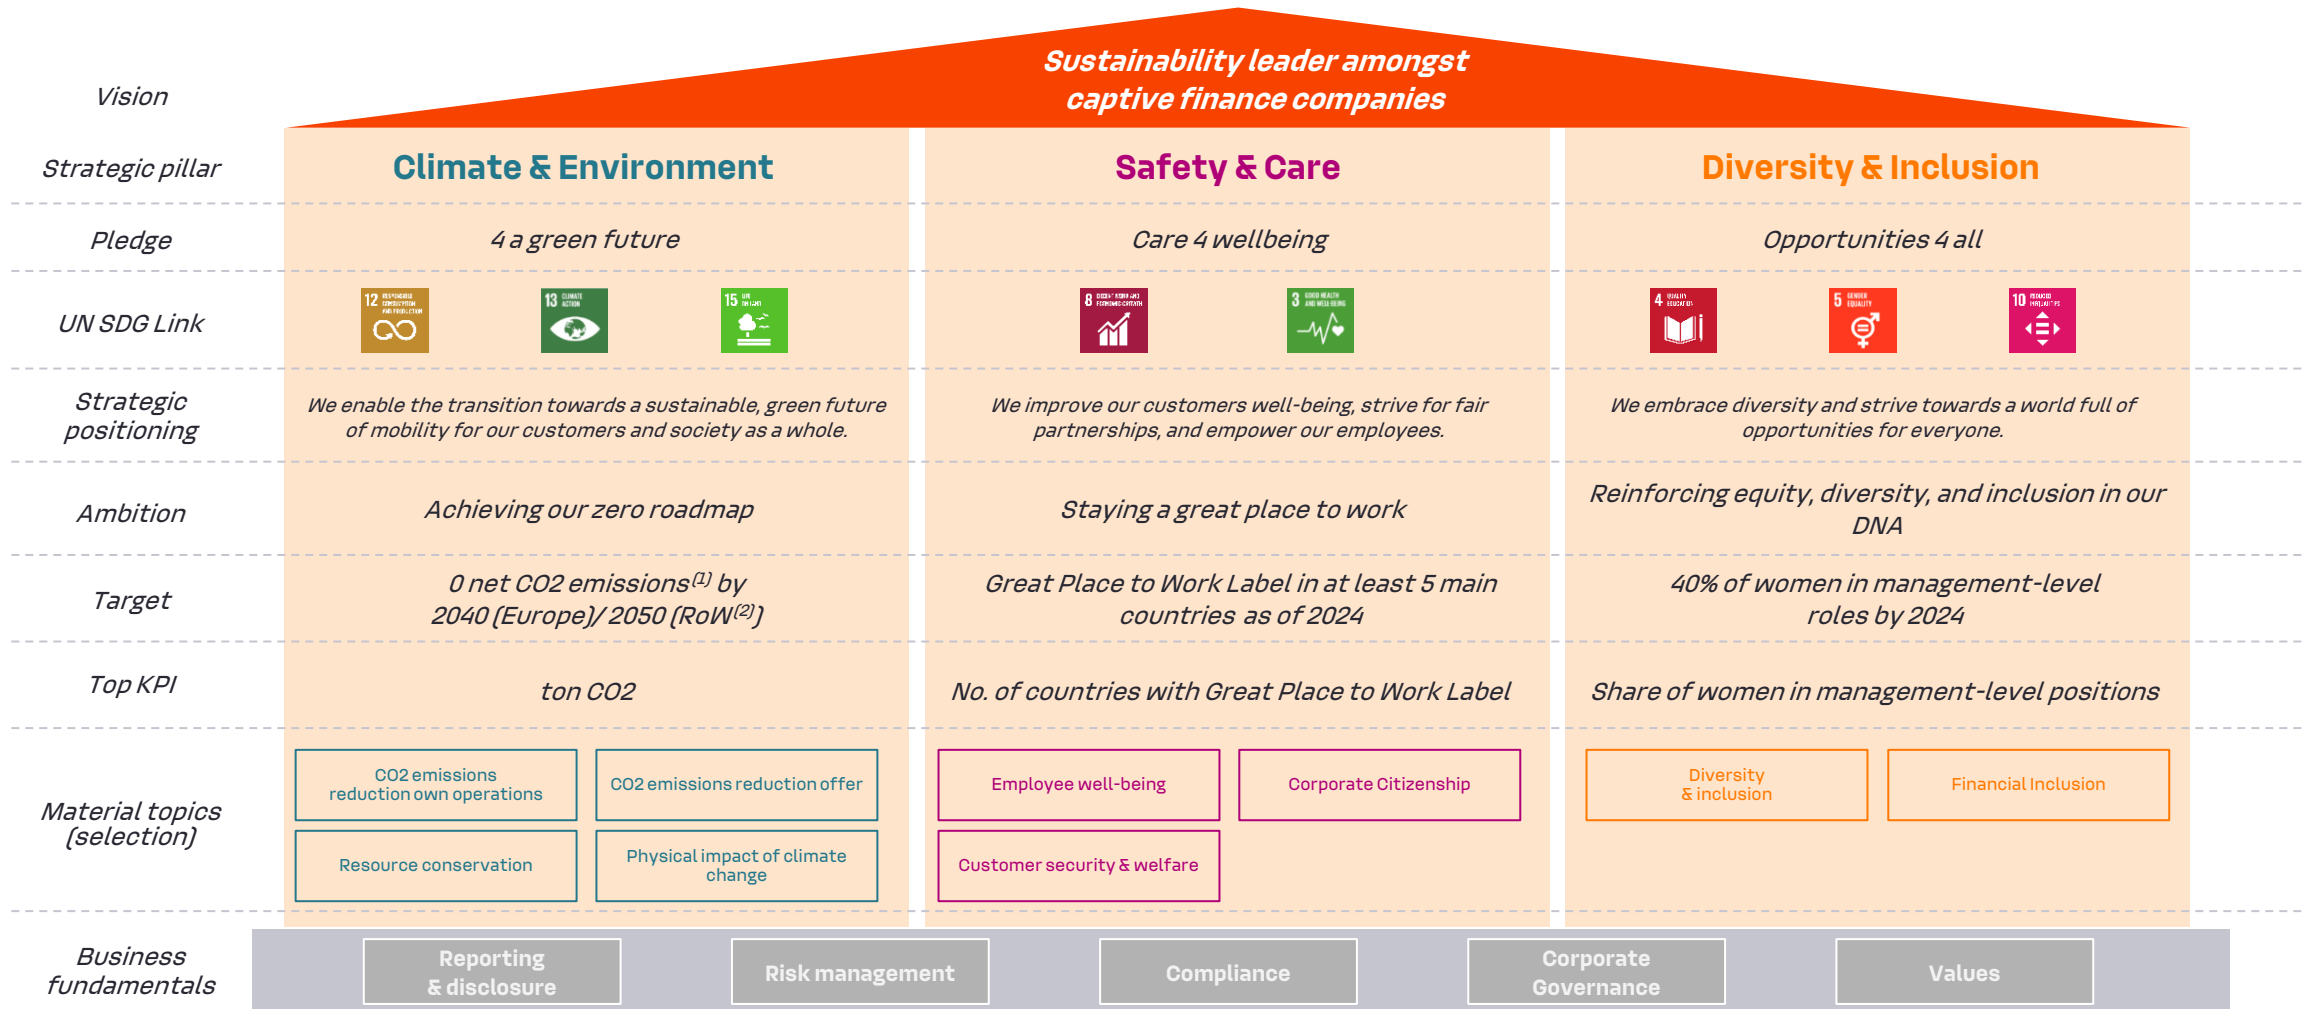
Vision

Sustainability leader amongst captive finance companies

| | | | |
|---|---|---|---|
| Strategic pillar | Climate & Environment | Safety & Care | Diversity & Inclusion |
| Pledge | 4 a green future | Care 4 wellbeing | Opportunities 4 all |
| UN SDG Link | 12 RESPONSIBLE CONSUMPTION AND PRODUCTION; 13 CLIMATE ACTION; 15 LIFE ON LAND | 8 DECENT WORK AND ECONOMIC GROWTH; 3 GOOD HEALTH AND WELL-BEING | 4 QUALITY EDUCATION; 5 GENDER EQUALITY; 10 REDUCED INEQUALITIES |
| Strategic positioning | We enable the transition towards a sustainable, green future of mobility for our customers and society as a whole. | We improve our customers well-being, strive for fair partnerships, and empower our employees. | We embrace diversity and strive towards a world full of opportunities for everyone. |
| Ambition | Achieving our zero roadmap | Staying a great place to work | Reinforcing equity, diversity, and inclusion in our DNA |
| Target | 0 net CO2 emissions$^{(1)}$ by 2040 (Europe)/ 2050 (RoW$^{(2)}$) | Great Place to Work Label in at least 5 main countries as of 2024 | 40% of women in management-level roles by 2024 |
| Top KPI | ton CO2 | No. of countries with Great Place to Work Label | Share of women in management-level positions |
| Material topics (selection) | CO2 emissions reduction own operations; CO2 emissions reduction offer; Resource conservation; Physical impact of climate change | Employee well-being; Corporate Citizenship; Customer security & welfare | Diversity & inclusion; Financial Inclusion |

Business fundamentals

Reporting & disclosure | Risk management | Compliance | Corporate Governance | Values